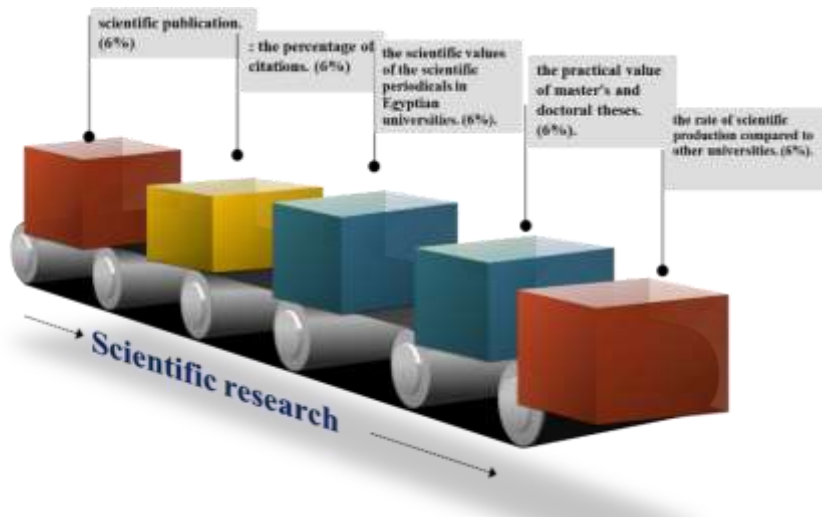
scientific publication. (6%)

: the percentage of citations. (6%)

the scientific values of the scientific periodicals in Egyptian universities. (6%).

the practical value of master's and doctoral theses. (6%).

the rate of scientific production compared to other universities. (6%).

Scientific research